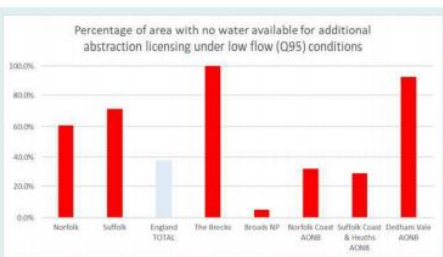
Percentage of area with no water available for additional abstraction licensing under low flow (Q95) conditions

100.0%
80.0%
60.0%
40.0%
20.0%
0.0%

Norfolk
Suffolk
England TOTAL
The Brecks
Broads NP
Norfolk Coast AONB
Suffolk Coast & Heaths AONB
Dedham Vale AONB